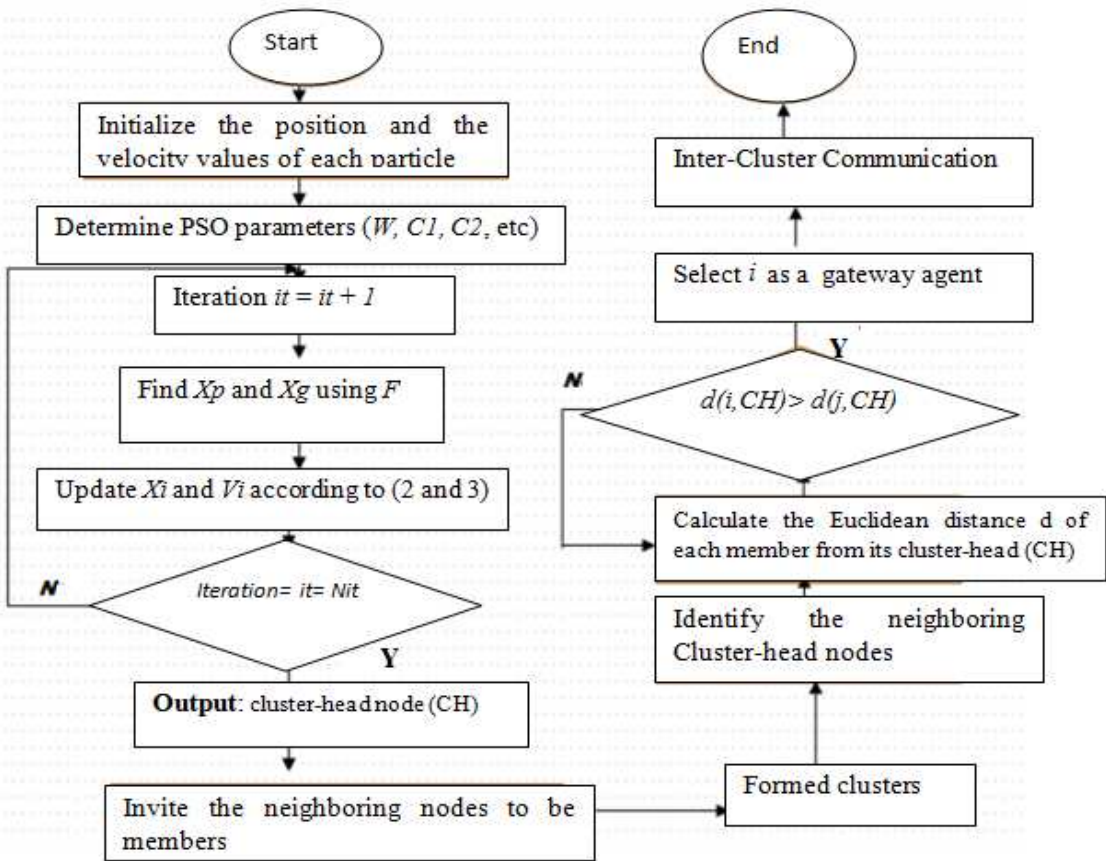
Start

Initialize the position and the velocity values of each particle

Determine PSO parameters (*W*, *C1*, *C2*, etc)

Iteration *it* = *it* + *1*

Find *Xp* and *Xg* using *F*

Update *Xi* and *Vi* according to (2 and 3)

*Iteration= it= Nit*

N

Y

**Output**: cluster-head node (CH)

Invite the neighboring nodes to be members

Formed clusters

Identify the neighboring Cluster-head nodes

Calculate the Euclidean distance d of each member from its cluster-head (CH)

$d(i,CH) > d(j,CH)$

N

Y

Select $i$ as a gateway agent

Inter-Cluster Communication

End